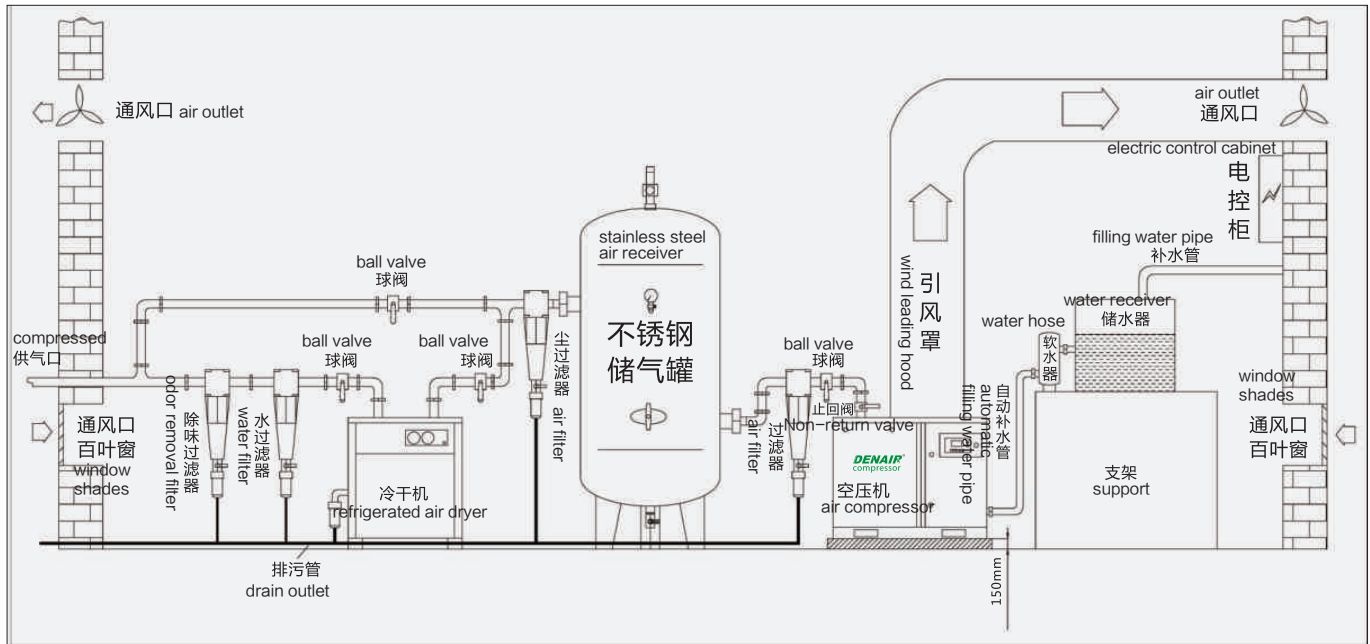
通风口 air outlet

air outlet
通风口

electric control cabinet
电控柜

filling water pipe
补水管

water receiver
储水器

water hose
软水器

引风罩
wind leading hood

automatic filling water pipe
自动补水管

stainless steel air receiver

不锈钢储气罐

ball valve
球阀

ball valve
球阀

ball valve
球阀

ball valve
球阀

compressed
供气口

尘过滤器
air filter

除味过滤器
odor removal filter

水过滤器
water filter

通风口
百叶窗
window shades

冷干机
refrigerated air dryer

止回阀
Non-return valve

过滤器
air filter

DENAIR compressor

空压机
air compressor

支架
support

window shades
通风口
百叶窗

排污管
drain outlet

150mm